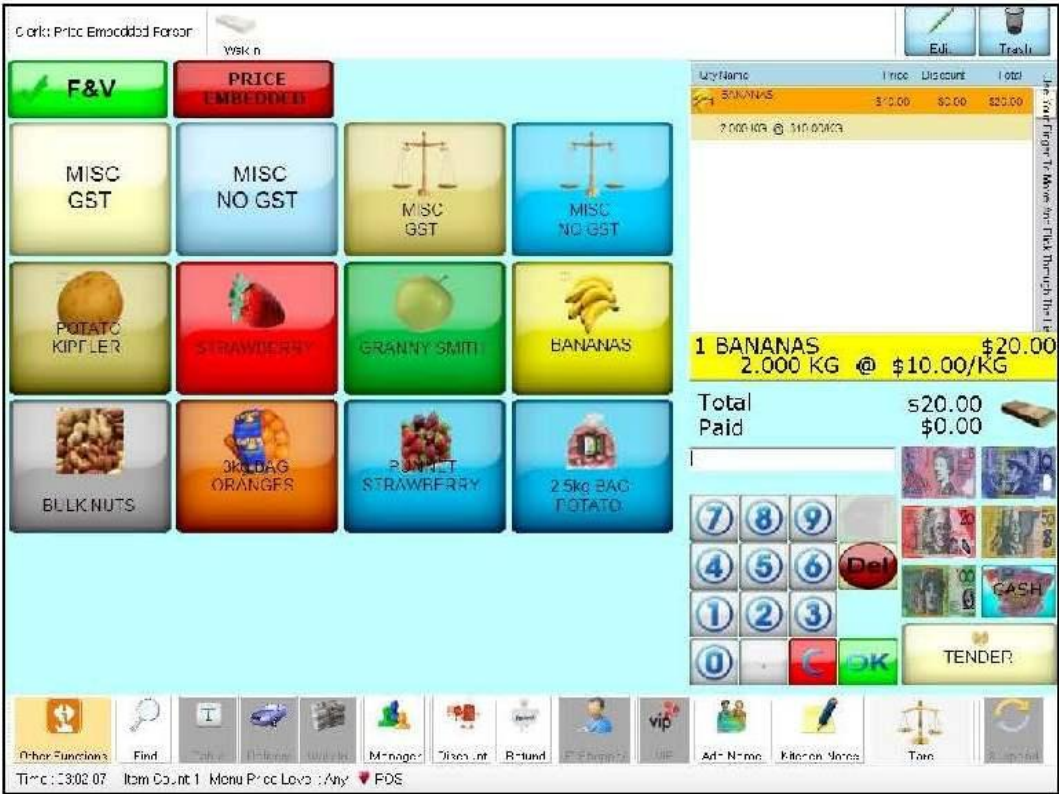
Clerk: Price Embedded Person

Walk In

Edit

Trash

F&V

PRICE EMBEDDED

MISC GST

MISC NO GST

MISC GST

MISC NO GST

POTATO KIPFLER

STRAWBERRY

GRANNY SMITH

BANANAS

BULK NUTS

3kg BAG ORANGES

PUNNET STRAWBERRY

2.5kg BAG POTATO

| Qty Name | Price | Discount | Total |
|---|---|---|---|
| BANANAS | \$10.00 | \$0.00 | \$20.00 |
| 2.000 KG @ \$10.00/KG | | | |

Use Your Finger To Move the Pick through the l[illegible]

1 BANANAS $20.00
2.000 KG @ $10.00/KG

Total $20.00
Paid $0.00

7 8 9
4 5 6 Del
1 2 3
0 . C OK

CASH

TENDER

Other Functions | Find | Table | Delivery | Website | Manager | Discount | Refund | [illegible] | VIP | Add Name | Kitchen Notes | Tare | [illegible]

Time: 13:02:07 Item Count 1 Menu Price Level: Any POS